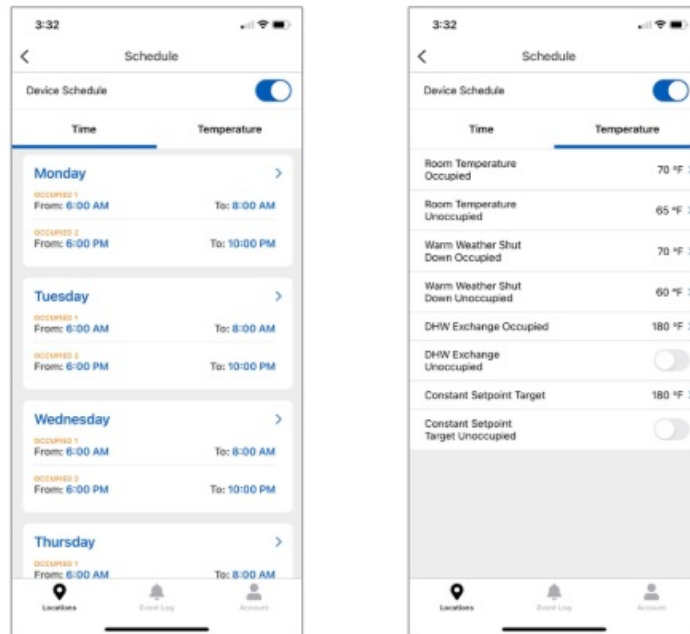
3:32

Schedule

Device Schedule

Time
Temperature

Monday
OCCUPIED 1
From: 6:00 AM
To: 8:00 AM
OCCUPIED 2
From: 6:00 PM
To: 10:00 PM

Tuesday
OCCUPIED 1
From: 6:00 AM
To: 8:00 AM
OCCUPIED 2
From: 6:00 PM
To: 10:00 PM

Wednesday
OCCUPIED 1
From: 6:00 AM
To: 8:00 AM
OCCUPIED 2
From: 6:00 PM
To: 10:00 PM

Thursday
OCCUPIED 1
From: 6:00 AM
To: 8:00 AM

Locations
Event Log
Account

3:32

Schedule

Device Schedule

Time
Temperature

Room Temperature Occupied
70 °F

Room Temperature Unoccupied
65 °F

Warm Weather Shut Down Occupied
70 °F

Warm Weather Shut Down Unoccupied
60 °F

DHW Exchange Occupied
180 °F

DHW Exchange Unoccupied

Constant Setpoint Target
180 °F

Constant Setpoint Target Unoccupied

Locations
Event Log
Account